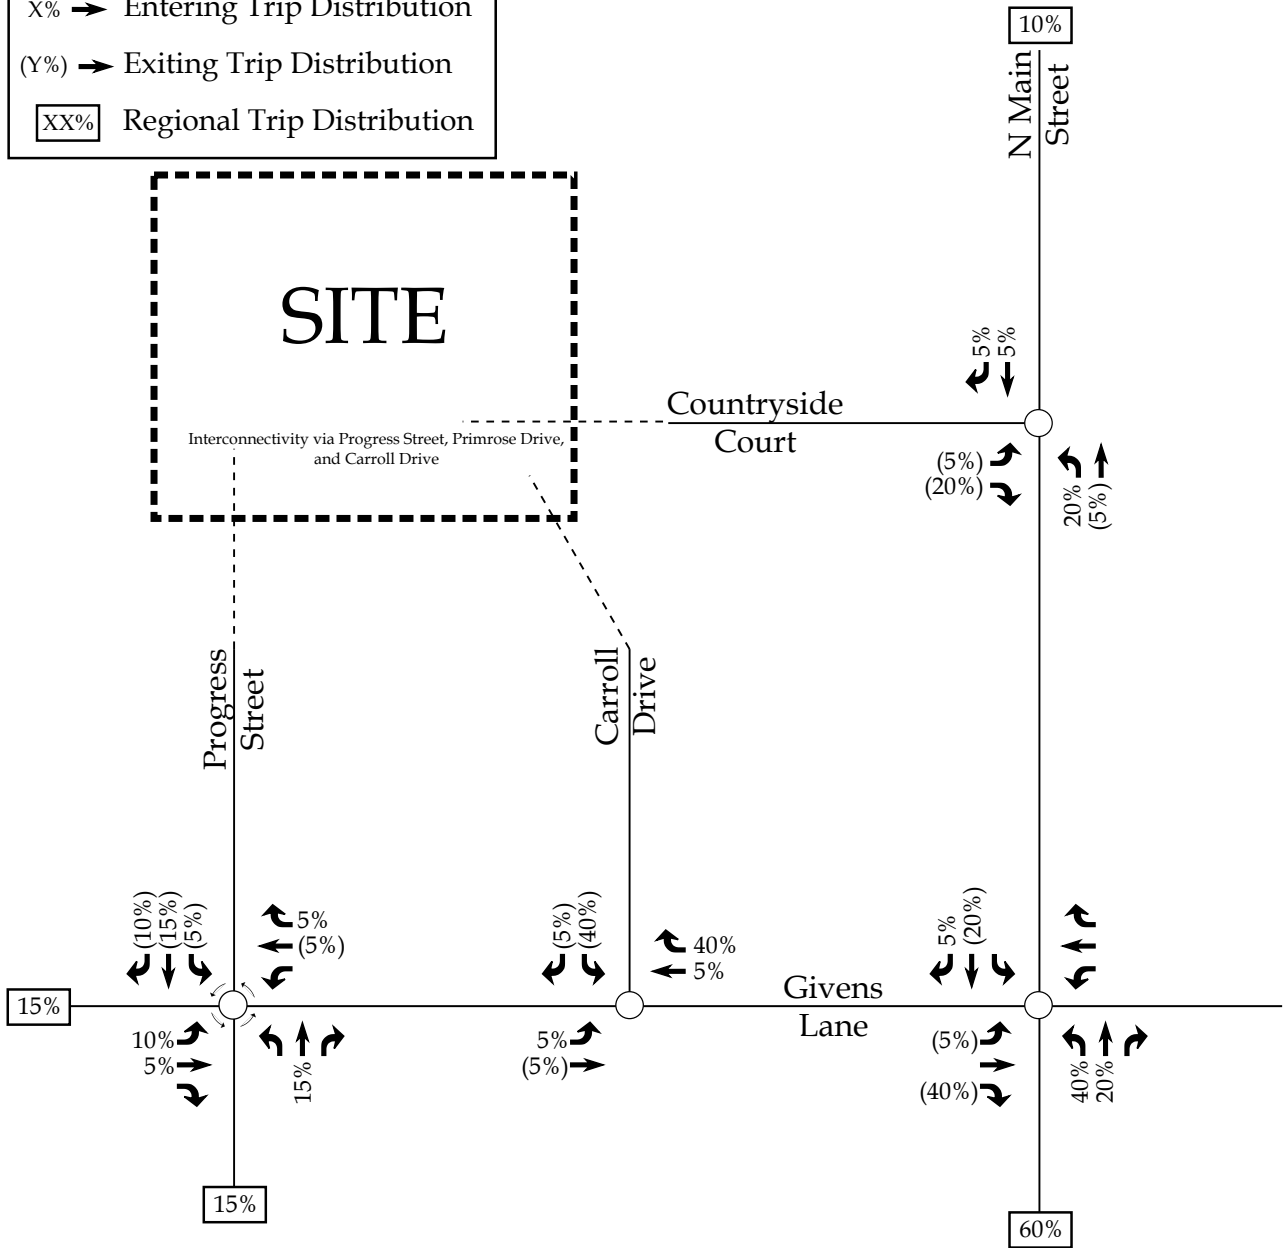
X% Entering Trip Distribution
(Y%) Exiting Trip Distribution
XX% Regional Trip Distribution

10%
N Main Street

SITE
Interconnectivity via Progress Street, Primrose Drive, and Carroll Drive

Countryside Court

5% 5%
(5%)
(20%)
20% (5%)

Progress Street

Carroll Drive

(10%) (15%) (5%)
5%
(5%)
15%
10%
5%
15%
15%

(5%) (40%)
40%
5%
5%
(5%)

Givens Lane

5% (20%)
(5%)
(40%)
40% 20%

60%